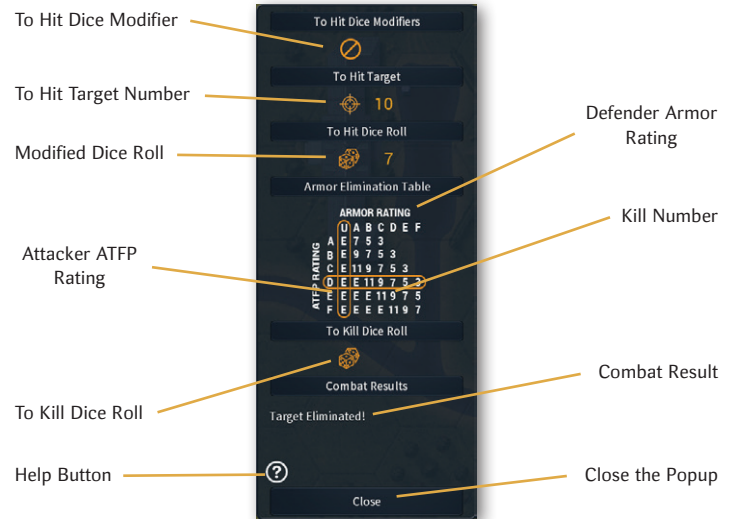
To Hit Dice Modifier

To Hit Target Number

Modified Dice Roll

Attacker ATFP Rating

To Kill Dice Roll

Help Button

To Hit Dice Modifiers

To Hit Target

10

To Hit Dice Roll

7

Armor Elimination Table

ARMOR RATING

ATFP RATING

| | U | A | B | C | D | E | F |
|---|---|---|---|---|---|---|---|
| A | E | 7 | 5 | 3 | | | |
| B | E | 9 | 7 | 5 | 3 | | |
| C | E | 11 | 9 | 7 | 5 | 3 | |
| D | E | E | 11 | 9 | 7 | 5 | 3 |
| E | E | E | E | 11 | 9 | 7 | 5 |
| F | E | E | E | E | 11 | 9 | 7 |

To Kill Dice Roll

Combat Results

Target Eliminated!

Close

Defender Armor Rating

Kill Number

Combat Result

Close the Popup